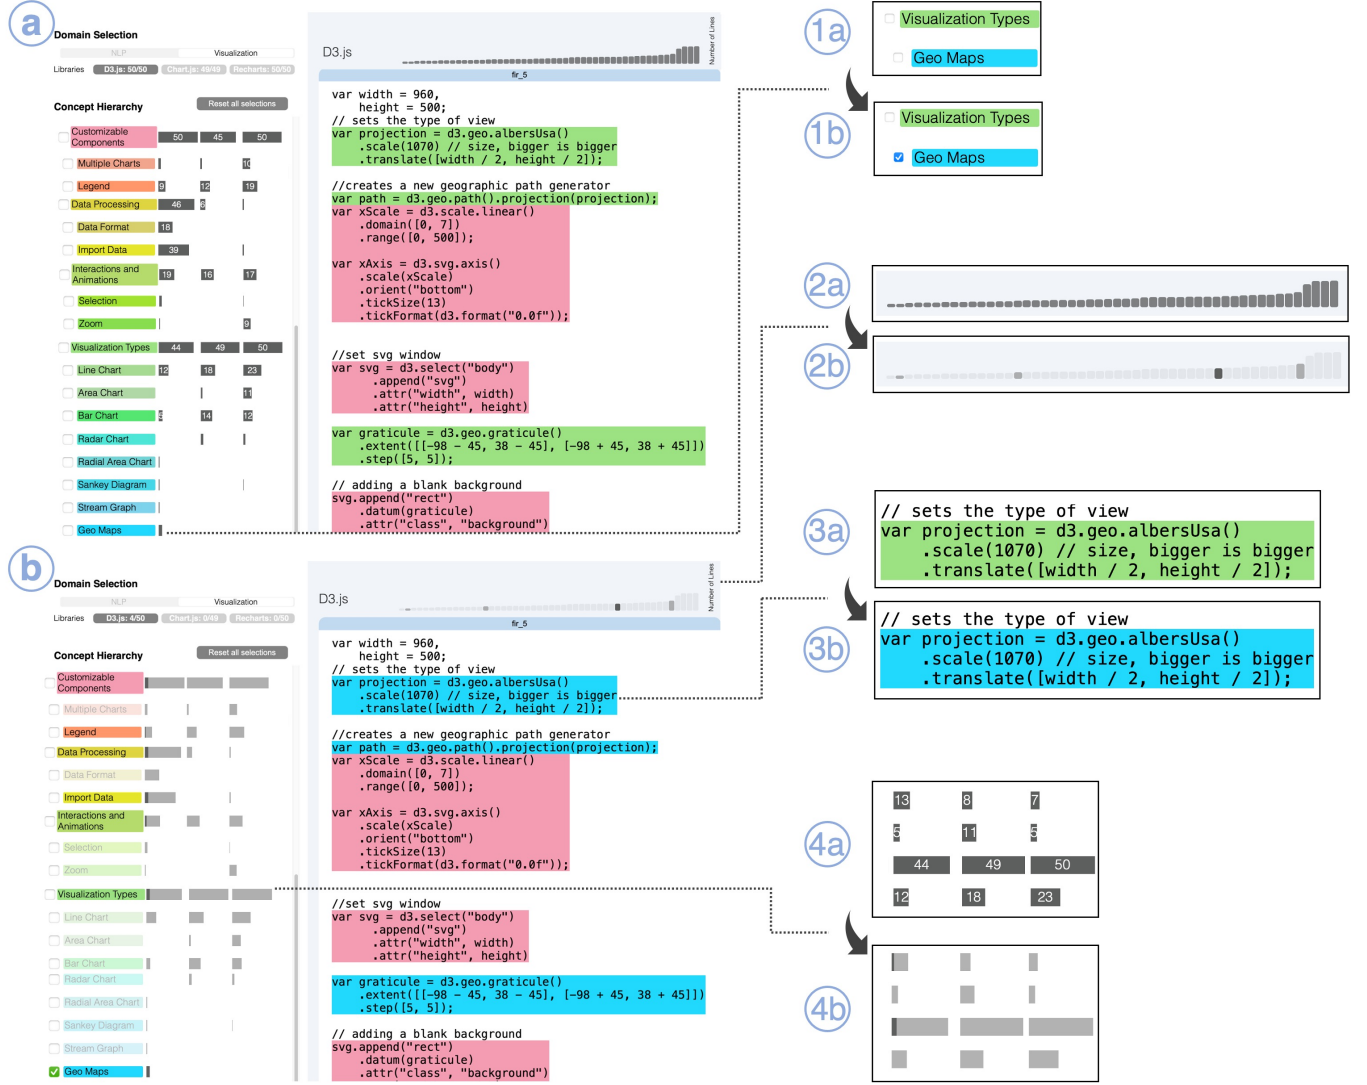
a

Domain Selection

NLP Visualization

Libraries D3.js: 50/50 Chart.js: 49/49 Recharts: 50/50

Concept Hierarchy Reset all selections

Customizable Components 50 45 50
Multiple Charts 10
Legend 9 12 19
Data Processing 46 8
Data Format 18
Import Data 39
Interactions and Animations 19 16 17
Selection
Zoom 9
Visualization Types 44 49 50
Line Chart 12 18 23
Area Chart 11
Bar Chart 6 14 12
Radar Chart
Radial Area Chart
Sankey Diagram
Stream Graph
Geo Maps

D3.js

Number of Lines

fir_5

```
var width = 960,
    height = 500;
// sets the type of view
var projection = d3.geo.albersUsa()
    .scale(1070) // size, bigger is bigger
    .translate([width / 2, height / 2]);

//creates a new geographic path generator
var path = d3.geo.path().projection(projection);
var xScale = d3.scale.linear()
    .domain([0, 7])
    .range([0, 500]);

var xAxis = d3.svg.axis()
    .scale(xScale)
    .orient("bottom")
    .tickSize(13)
    .tickFormat(d3.format("0.0f"));

//set svg window
var svg = d3.select("body")
      .append("svg")
      .attr("width", width)
      .attr("height", height)

var graticule = d3.geo.graticule()
    .extent([[-98 - 45, 38 - 45], [-98 + 45, 38 + 45]])
    .step([5, 5]);

// adding a blank background
svg.append("rect")
    .datum(graticule)
    .attr("class", "background")
```

b

Domain Selection

NLP Visualization

Libraries D3.js: 4/50 Chart.js: 0/49 Recharts: 0/50

Concept Hierarchy Reset all selections

Customizable Components
Multiple Charts
Legend
Data Processing
Data Format
Import Data
Interactions and Animations
Selection
Zoom
Visualization Types
Line Chart
Area Chart
Bar Chart
Radar Chart
Radial Area Chart
Sankey Diagram
Stream Graph
Geo Maps

D3.js

Number of Lines

fir_5

```
var width = 960,
    height = 500;
// sets the type of view
var projection = d3.geo.albersUsa()
    .scale(1070) // size, bigger is bigger
    .translate([width / 2, height / 2]);

//creates a new geographic path generator
var path = d3.geo.path().projection(projection);
var xScale = d3.scale.linear()
    .domain([0, 7])
    .range([0, 500]);

var xAxis = d3.svg.axis()
    .scale(xScale)
    .orient("bottom")
    .tickSize(13)
    .tickFormat(d3.format("0.0f"));

//set svg window
var svg = d3.select("body")
      .append("svg")
      .attr("width", width)
      .attr("height", height)

var graticule = d3.geo.graticule()
    .extent([[-98 - 45, 38 - 45], [-98 + 45, 38 + 45]])
    .step([5, 5]);

// adding a blank background
svg.append("rect")
    .datum(graticule)
    .attr("class", "background")
```

1a Visualization Types Geo Maps

1b Visualization Types Geo Maps

2a

2b

3a
```
// sets the type of view
var projection = d3.geo.albersUsa()
    .scale(1070) // size, bigger is bigger
    .translate([width / 2, height / 2]);
```

3b
```
// sets the type of view
var projection = d3.geo.albersUsa()
    .scale(1070) // size, bigger is bigger
    .translate([width / 2, height / 2]);
```

4a

| 13 | 8 | 7 |
|---|---|---|
| 5 | 11 | 6 |
| 44 | 49 | 50 |
| 12 | 18 | 23 |

4b